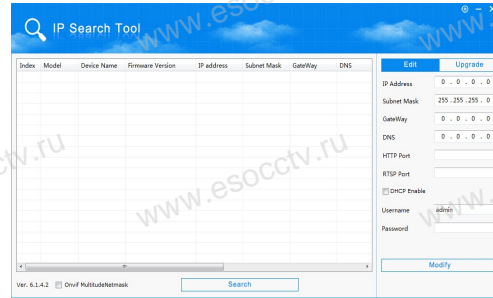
IP Search Tool

www.esocctv.ru

| Index | Model | Device Name | Firmware Version | IP address | Subnet Mask | GateWay | DNS |
|---|---|---|---|---|---|---|---|

Edit | Upgrade

IP Address 0 . 0 . 0 . 0

Subnet Mask 255 . 255 . 255 . 0

GateWay 0 . 0 . 0 . 0

DNS 0 . 0 . 0 . 0

HTTP Port

RTSP Port

DHCP Enable

Username admin

Password

Modify

Ver. 6.1.4.2 Onvif MultitudeNetmask

Search

www.esocctv.ru

www.esocctv.ru

ctv.ru